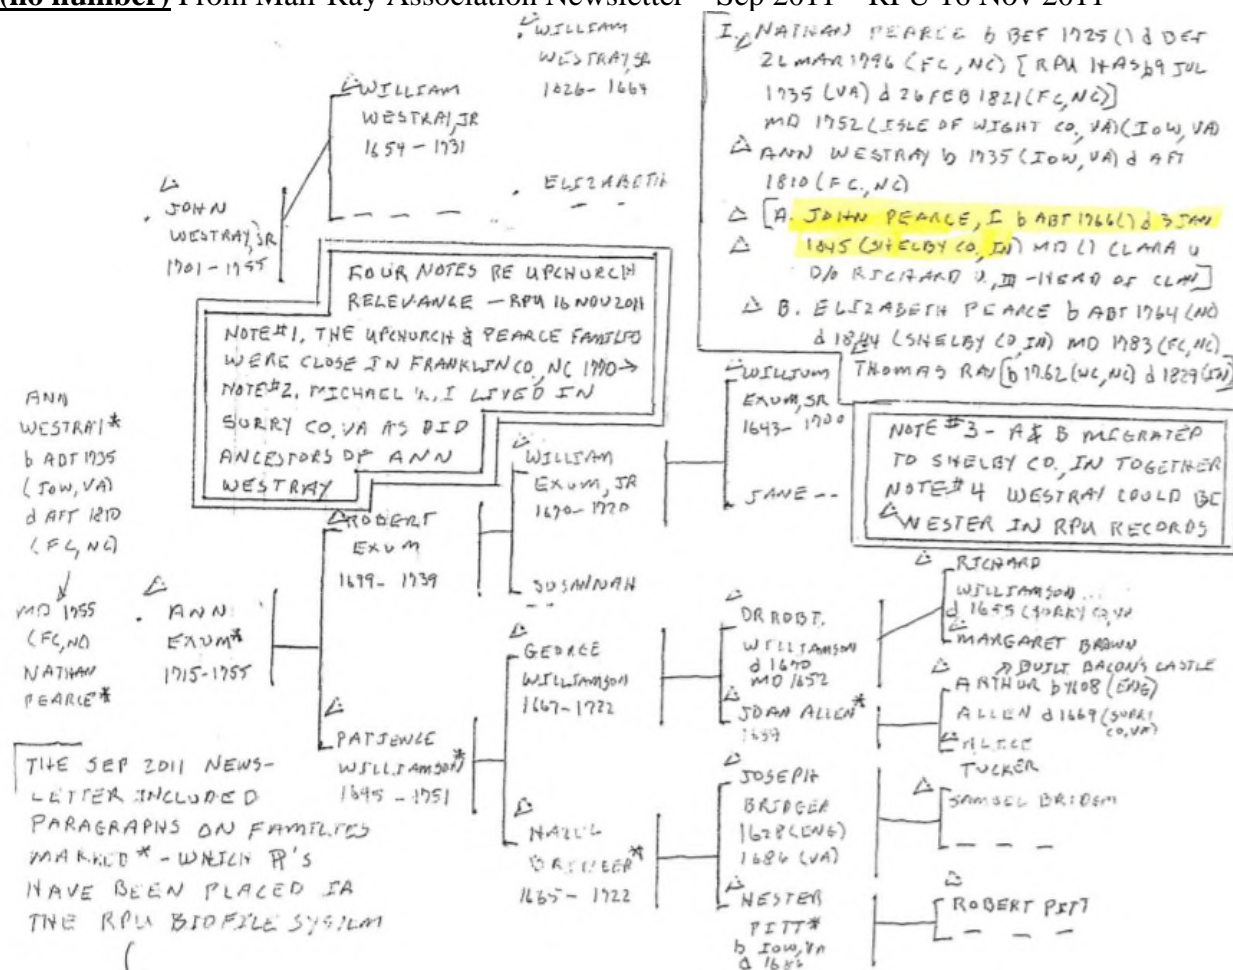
(no number) From Man-Ray Association Newsletter – Sep 2011 – RPU 16 Nov 2011

WILLIAM WESTRAY, SR 1626-1667

WILLIAM WESTRAY, JR 1654-1731

ELIZABETH

JOHN WESTRAY, SR 1701-1755

I. NATHAN PEARCE b BEF 1725 (?) d BEF 26 MAR 1796 (FC, NC) [RPU HAS b 9 JUL 1735 (VA) d 26 FEB 1821 (FC, NC)] MD 1752 (ISLE OF WIGHT CO, VA) (IOW, VA) ANN WESTRAY b 1735 (IOW, VA) d AFT 1810 (FC, NC)

[A. JOHN PEARCE, I b ABT 1766 (?) d 3 JAN 1845 (SHELBY CO, IN) MD (1) CLARA U D/O RICHARD U, III - HEAD OF CLAN]

B. ELIZABETH PEARCE b ABT 1764 (NC) d 1844 (SHELBY CO, IN) MD 1783 (FC, NC) THOMAS RAY [b 1762 (NC, NC) d 1829 (IN)]

FOUR NOTES RE UPCHURCH RELEVANCE – RPU 16 NOV 2011

NOTE #1, THE UPCHURCH & PEARCE FAMILIES WERE CLOSE IN FRANKLIN CO, NC 1790 →

NOTE #2, MICHAEL U, I LIVED IN SURRY CO, VA AS DID ANCESTORS OF ANN WESTRAY

WILLIAM EXUM, SR 1643-1700

JANE --

NOTE #3 - A & B MIGRATED TO SHELBY CO, IN TOGETHER

NOTE #4 WESTRAY COULD BE WESTER IN RPU RECORDS

ANN WESTRAY* b ABT 1735 (IOW, VA) d AFT 1810 (FC, NC)

MD 1755 (FC, NC) NATHAN PEARCE*

ANN EXUM* 1715-1755

ROBERT EXUM 1679-1739

WILLIAM EXUM, JR 1670-1720

SUSANNAH

RICHARD WILLIAMSON ... d 1655 (SURRY CO, VA)

MARGARET BROWN

DR ROBT. WILLIAMSON d 1670 MD 1652

GEORGE WILLIAMSON 1667-1722

JOAN ALLEN* 1639

→ BUILT BACON'S CASTLE
ARTHUR b 1608 (ENG)
ALLEN d 1669 (SURRY CO, VA)

ALICE TUCKER

PATIENCE WILLIAMSON* 1695-1751

JOSEPH BRIDGER 1628 (ENG) 1686 (VA)

SAMUEL BRIDGER

HAZEL BRIDGER* 1665-1722

HESTER PITT* b IOW, VA d 1686

ROBERT PITT

THE SEP 2011 NEWSLETTER INCLUDED PARAGRAPHS ON FAMILIES MARKED * - WHICH P'S HAVE BEEN PLACED IN THE RPU BIOFILE SYSTEM